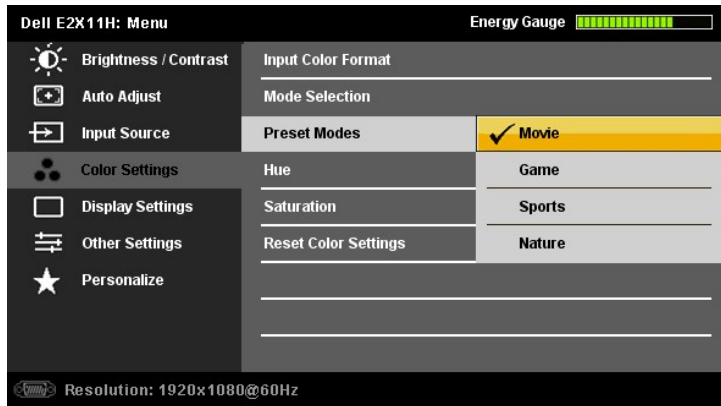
Dell E2X11H: Menu

Energy Gauge

Brightness / Contrast
Auto Adjust
Input Source
Color Settings
Display Settings
Other Settings
Personalize

Input Color Format
Mode Selection
Preset Modes
Hue
Saturation
Reset Color Settings

✓ Movie
Game
Sports
Nature

Resolution: 1920x1080@60Hz